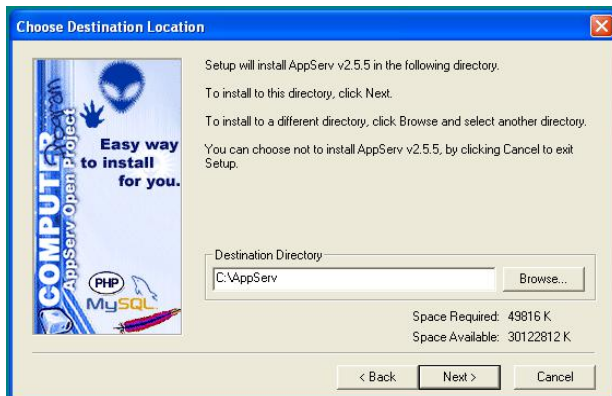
Choose Destination Location

Easy way to install for you.

COMPUTER

AppServ Open Project

PHP

MySQL

Setup will install AppServ v2.5.5 in the following directory.

To install to this directory, click Next.

To install to a different directory, click Browse and select another directory.

You can choose not to install AppServ v2.5.5, by clicking Cancel to exit Setup.

Destination Directory

C:\AppServ

Browse...

Space Required: 49816 K

Space Available: 30122812 K

< Back

Next >

Cancel